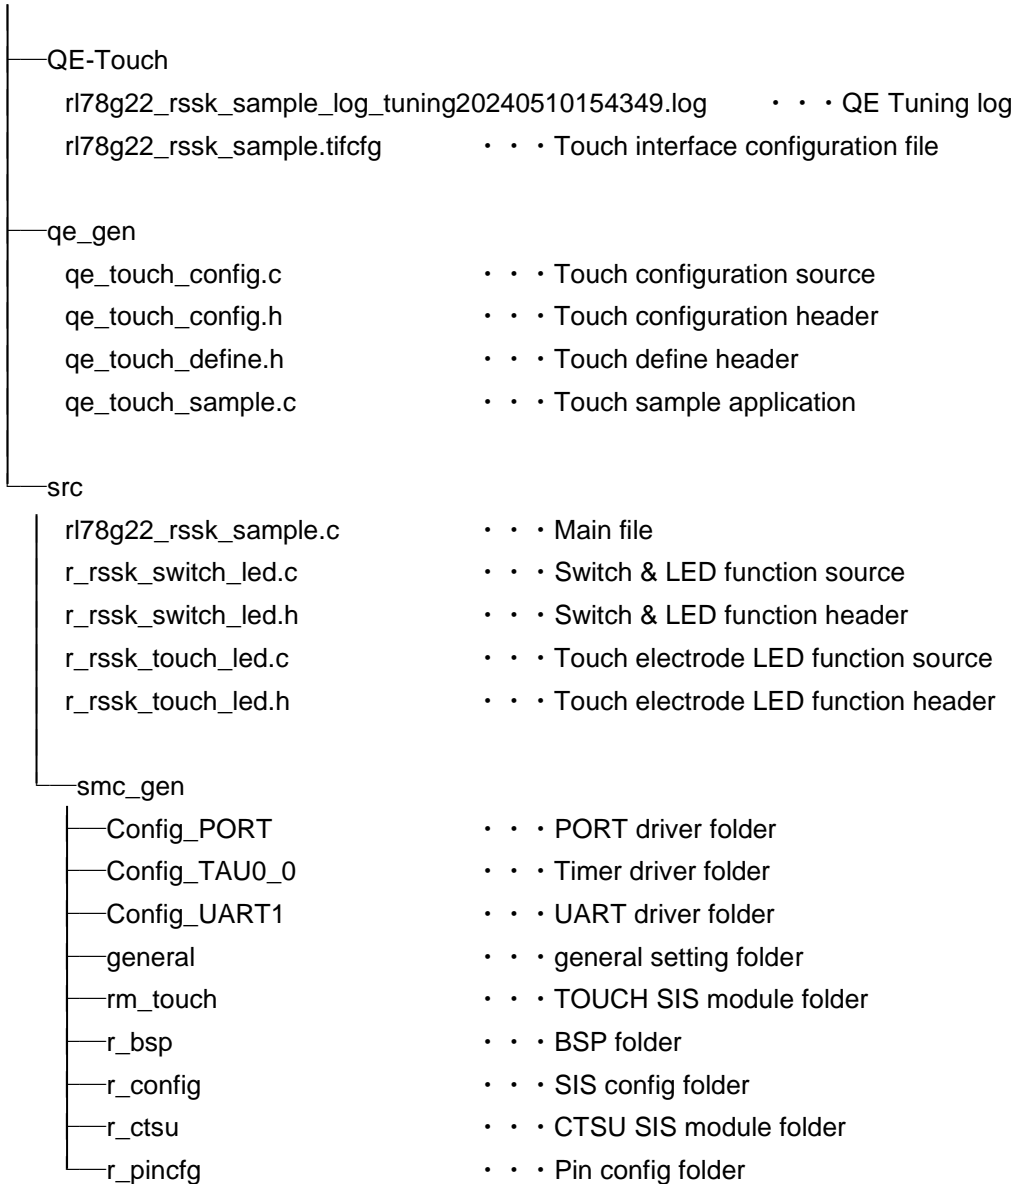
QE-Touch
rl78g22_rssk_sample_log_tuning20240510154349.log ・・・QE Tuning log
rl78g22_rssk_sample.tifcfg ・・・Touch interface configuration file

qe_gen
qe_touch_config.c ・・・Touch configuration source
qe_touch_config.h ・・・Touch configuration header
qe_touch_define.h ・・・Touch define header
qe_touch_sample.c ・・・Touch sample application

src
rl78g22_rssk_sample.c ・・・Main file
r_rssk_switch_led.c ・・・Switch & LED function source
r_rssk_switch_led.h ・・・Switch & LED function header
r_rssk_touch_led.c ・・・Touch electrode LED function source
r_rssk_touch_led.h ・・・Touch electrode LED function header

smc_gen
Config_PORT ・・・PORT driver folder
Config_TAU0_0 ・・・Timer driver folder
Config_UART1 ・・・UART driver folder
general ・・・general setting folder
rm_touch ・・・TOUCH SIS module folder
r_bsp ・・・BSP folder
r_config ・・・SIS config folder
r_ctsu ・・・CTSU SIS module folder
r_pincfg ・・・Pin config folder